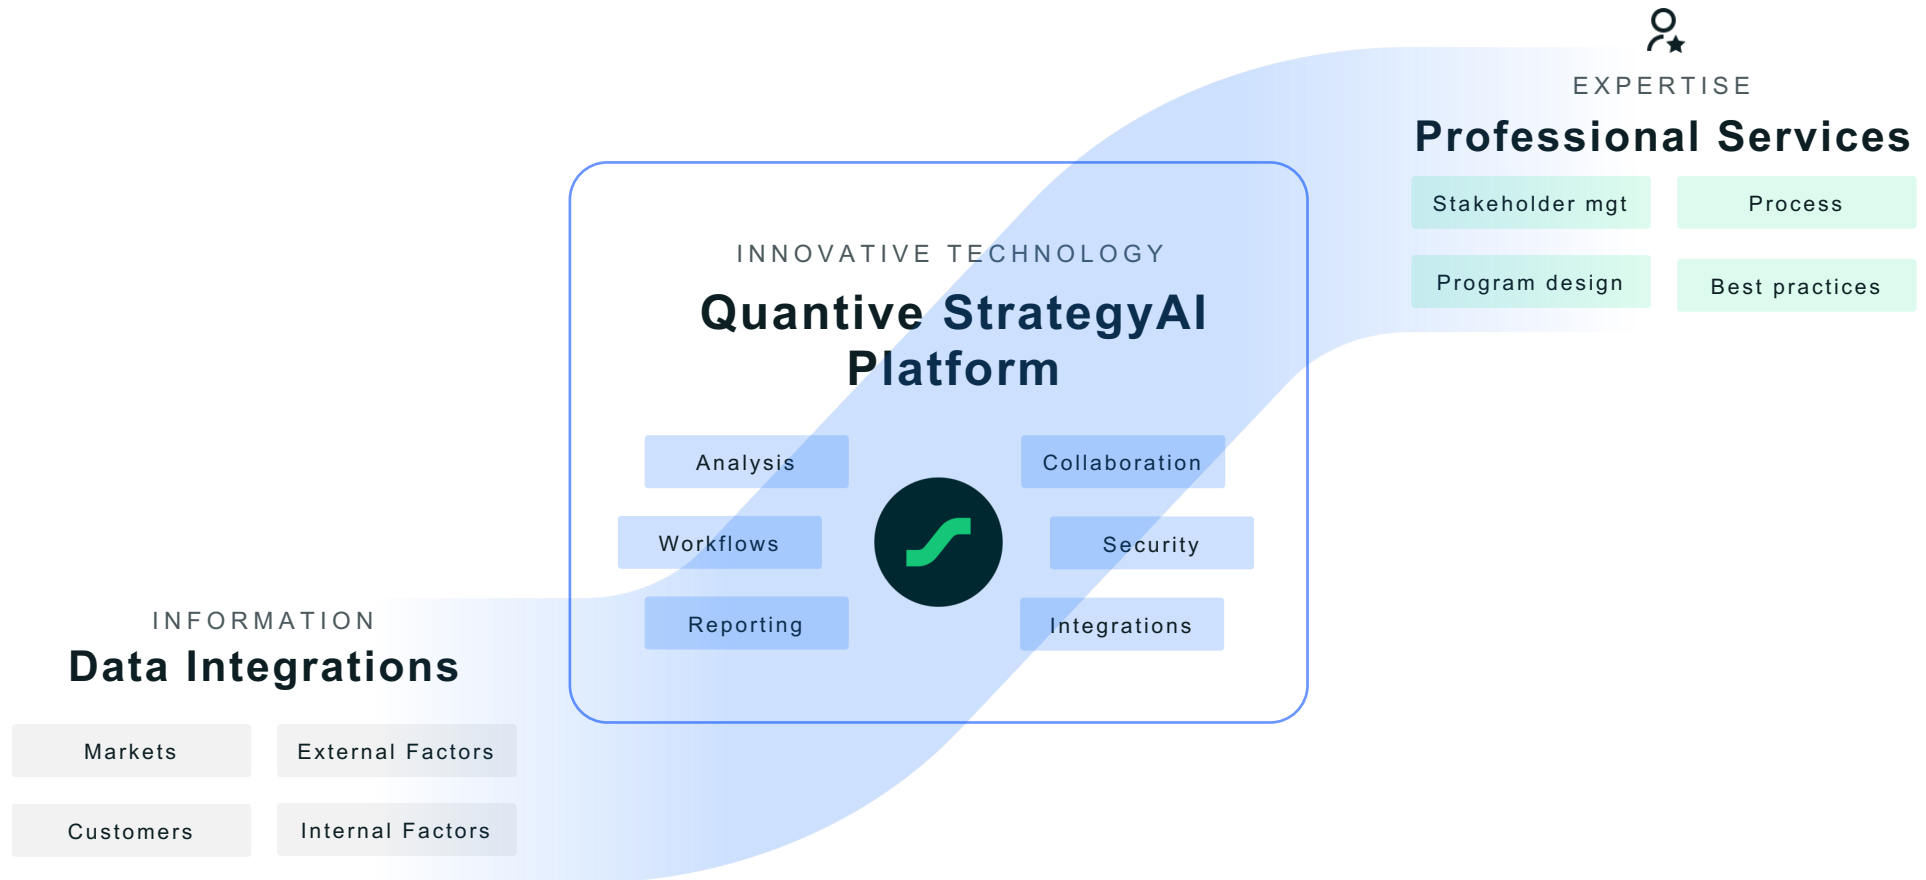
EXPERTISE

Professional Services

Stakeholder mgt

Process

Program design

Best practices

INNOVATIVE TECHNOLOGY

Quantive StrategyAI Platform

Analysis

Collaboration

Workflows

Security

Reporting

Integrations

INFORMATION

Data Integrations

Markets

External Factors

Customers

Internal Factors